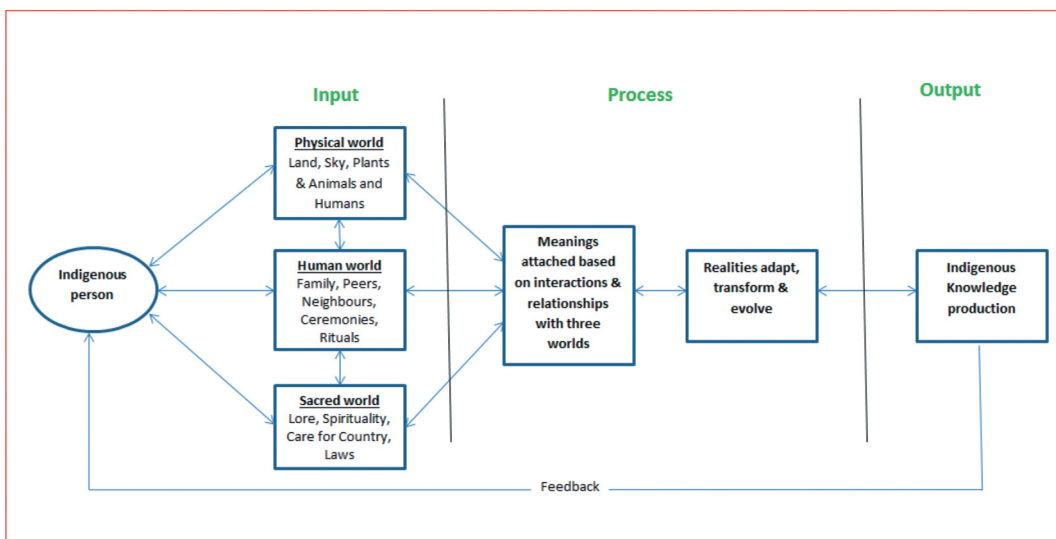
Input

Process

Output

Indigenous person

Physical world
Land, Sky, Plants & Animals and Humans

Human world
Family, Peers, Neighbours, Ceremonies, Rituals

Sacred world
Lore, Spirituality, Care for Country, Laws

Meanings attached based on interactions & relationships with three worlds

Realities adapt, transform & evolve

Indigenous Knowledge production

Feedback